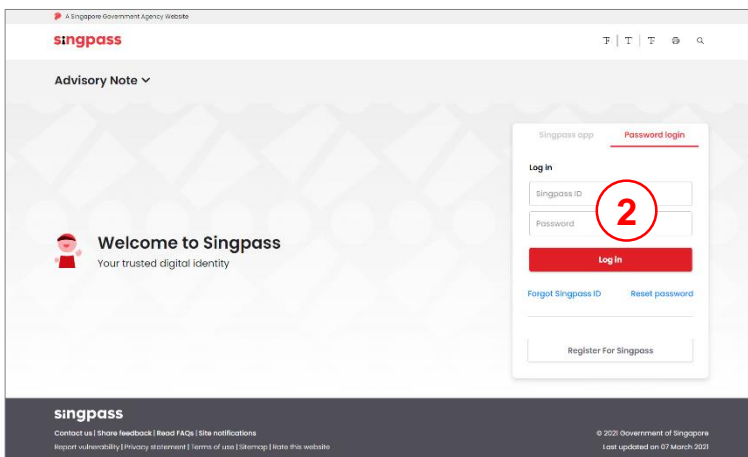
A Singapore Government Agency Website

singpass

T | T | T

Advisory Note

Singpass app

Password login

Log in

Singpass ID

Password

2

Log in

Forgot Singpass ID

Reset password

Register For Singpass

Welcome to Singpass

Your trusted digital identity

singpass

Contact us | Share feedback | Read FAQs | Site notifications

Report vulnerability | Privacy statement | Terms of use | Sitemap | Rate this website

© 2021 Government of Singapore

Last updated on 07 March 2021